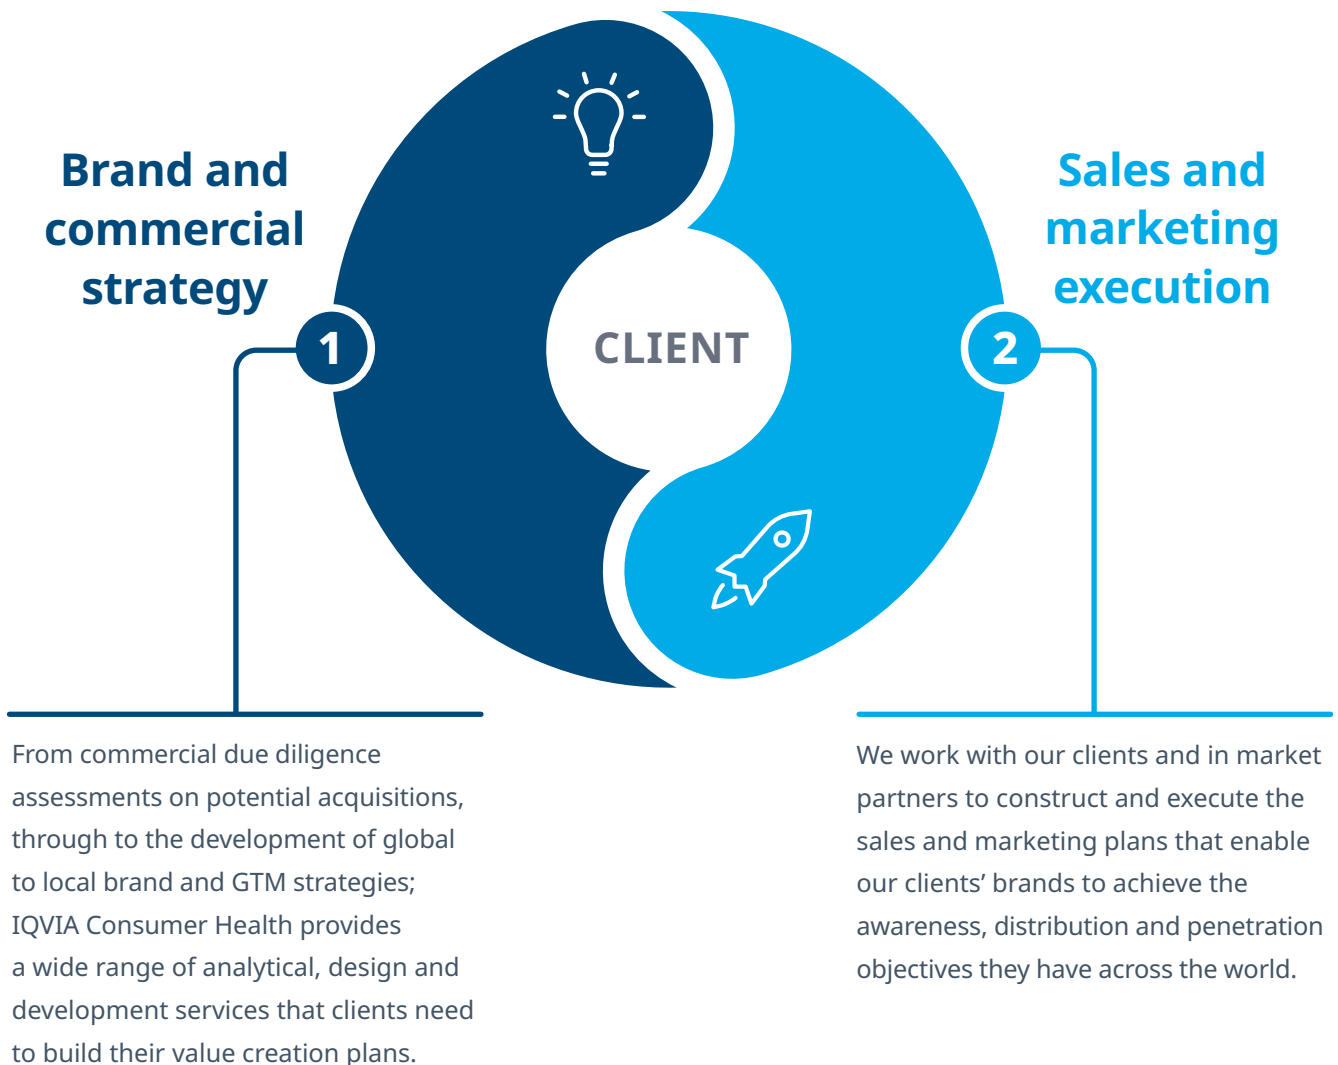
Brand and commercial strategy

1

CLIENT

Sales and marketing execution

2

From commercial due diligence assessments on potential acquisitions, through to the development of global to local brand and GTM strategies; IQVIA Consumer Health provides a wide range of analytical, design and development services that clients need to build their value creation plans.

We work with our clients and in market partners to construct and execute the sales and marketing plans that enable our clients' brands to achieve the awareness, distribution and penetration objectives they have across the world.